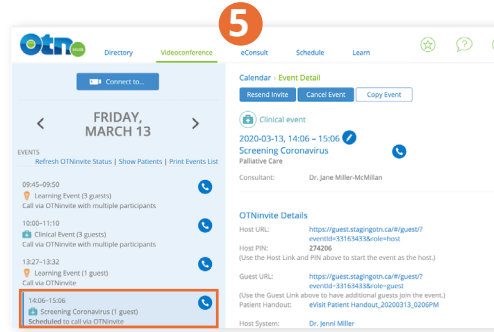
5

OTN HUB Directory Videoconference eConsult Schedule Learn

Connect to...

FRIDAY, MARCH 13

EVENTS
Refresh OTNinvite Status | Show Patients | Print Events List

09:45–09:50
Learning Event (3 guests)
Call via OTNinvite with multiple participants

10:00–11:10
Clinical Event (3 guests)
Call via OTNinvite with multiple participants

13:27–13:32
Learning Event (1 guest)
Call via OTNinvite

14:06–15:06
Screening Coronavirus (1 guest)
Scheduled to call via OTNinvite

Calendar › Event Detail

Resend Invite | Cancel Event | Copy Event

Clinical event

2020-03-13, 14:06 – 15:06
Screening Coronavirus
Palliative Care

Consultant: Dr. Jane Miller-McMillan

OTNinvite Details

Host URL: https://guest.stagingotn.ca/#/guest/?eventId=33163433&role=host
Host PIN: 274206
(Use the Host Link and PIN above to start the event as the host.)

Guest URL: https://guest.stagingotn.ca/#/guest/?eventId=33163433&role=guest
(Use the Guest Link above to have additional guests join the event.)
Patient Handout: eVisit Patient Handout_20200313_0206PM

Host System: Dr. Jenni Miller